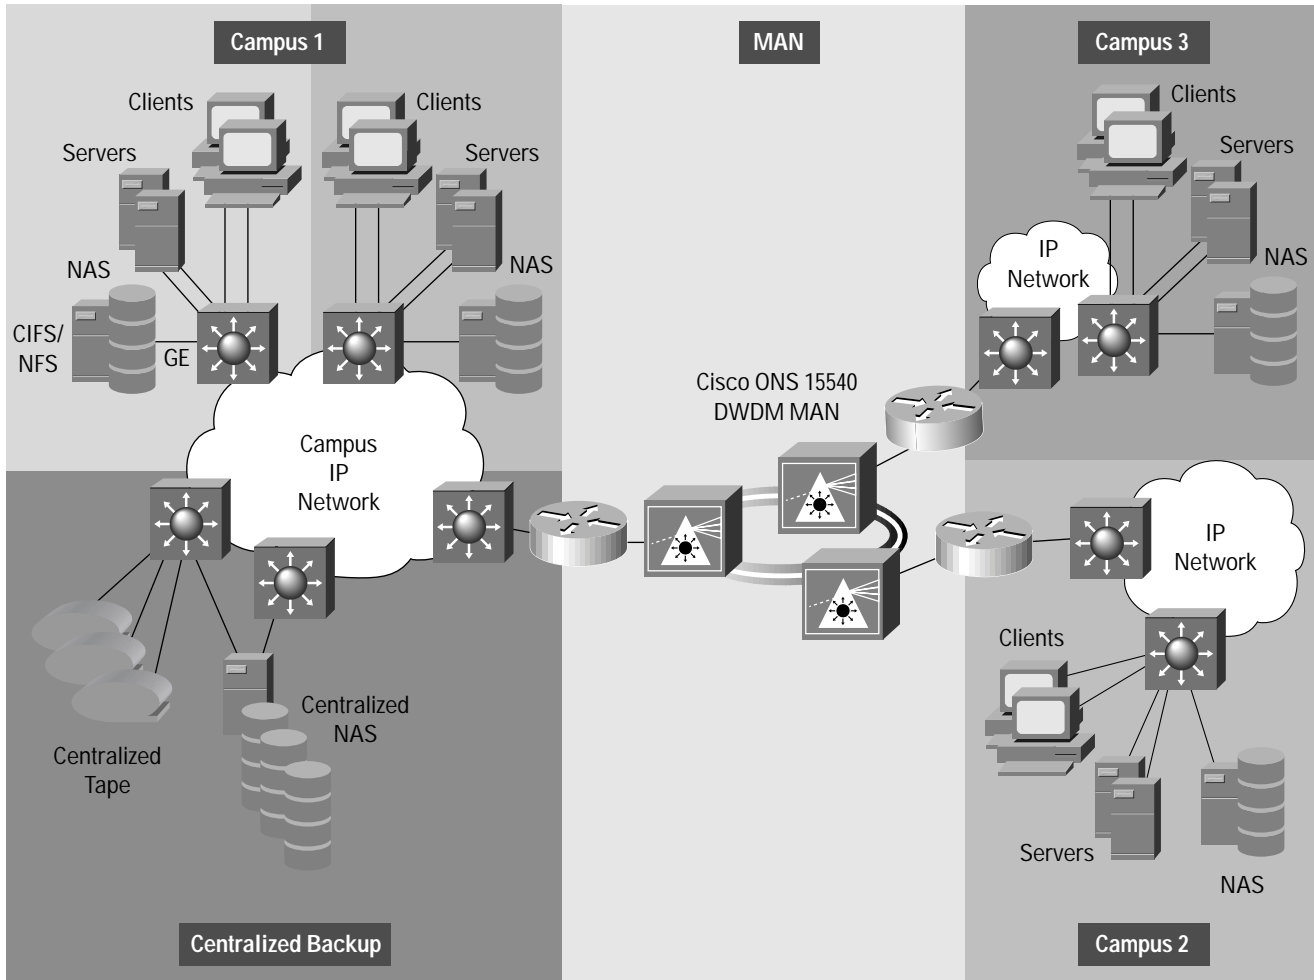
Campus 1

MAN

Campus 3

Clients

Clients

Clients

Servers

Servers

Servers

NAS

NAS

IP Network

NAS

CIFS/ NFS

GE

Cisco ONS 15540 DWDM MAN

Campus IP Network

IP Network

Clients

Centralized NAS

Centralized Tape

Servers

NAS

Centralized Backup

Campus 2